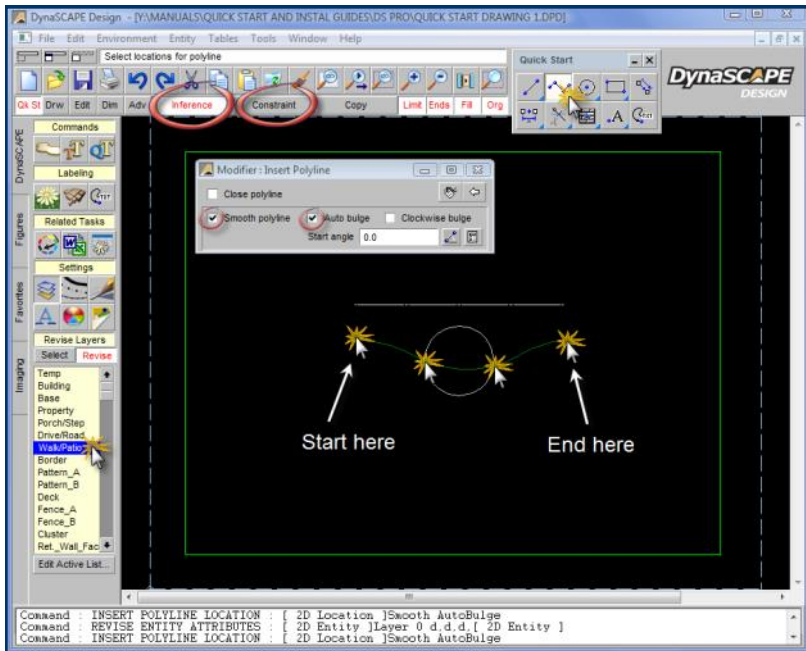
DynaSCAPE Design - [Y:\MANUALS\QUICK START AND INSTAL GUIDES\DS PRO\QUICK START DRAWING 1.DPD]

File Edit Environment Entity Tables Tools Window Help

Select locations for polyline

Quick Start

DynaSCAPE DESIGN

Qk St Drw Edt Dim Adv Inference Constraint Copy Limit Ends Fill Org

DynaSCAPE

Commands

Labeling

Related Tasks

Settings

Figures

Favorites

Revise Layers

Select Revise

Imaging

Temp
Building
Base
Property
Porch/Step
Drive/Road
Walk/Patio
Border
Pattern_A
Pattern_B
Deck
Fence_A
Fence_B
Cluster
Ret._Wall_Fac

Edit Active List...

Modifier : Insert Polyline

Close polyline

Smooth polyline Auto bulge Clockwise bulge

Start angle 0.0

Start here

End here

Command : INSERT POLYLINE LOCATION : [ 2D Location ]Smooth AutoBulge
Command : REVISE ENTITY ATTRIBUTES : [ 2D Entity ]Layer 0 d.d.d.[ 2D Entity ]
Command : INSERT POLYLINE LOCATION : [ 2D Location ]Smooth AutoBulge